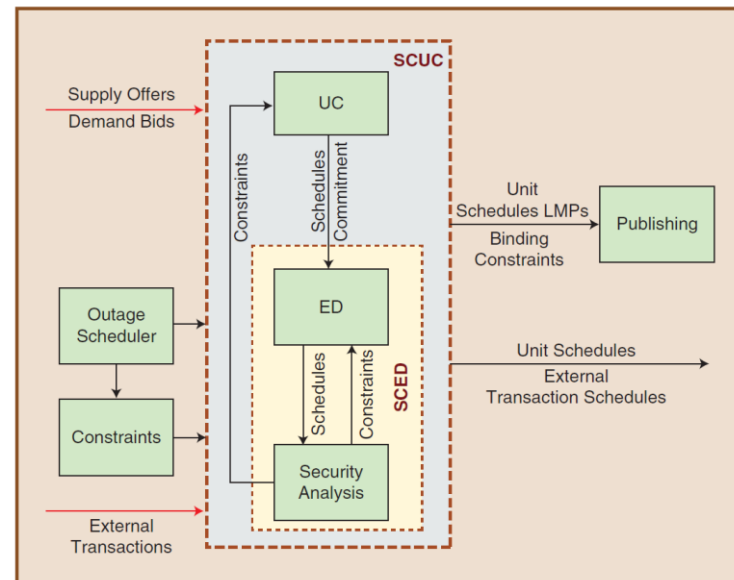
SCUC

Supply Offers
Demand Bids

UC

Constraints

Schedules
Commitment

Unit
Schedules LMPs

Publishing

Binding
Constraints

Outage
Scheduler

ED

Schedules

Constraints

SCED

Unit Schedules

External
Transaction Schedules

Constraints

Security
Analysis

External
Transactions